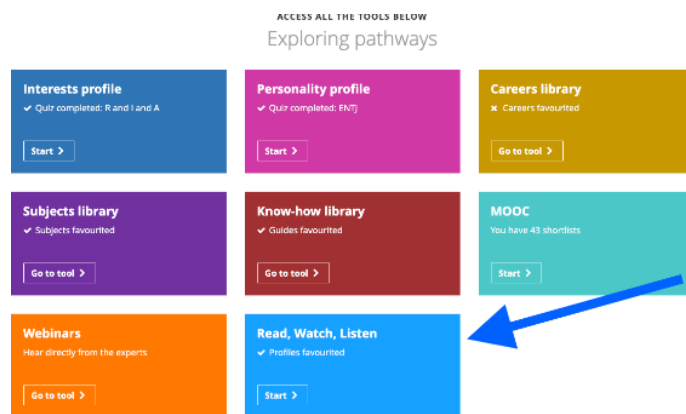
ACCESS ALL THE TOOLS BELOW

Exploring pathways

Interests profile
✔ Quiz completed: R and I and A
Start >

Personality profile
✔ Quiz completed: ENTJ
Start >

Careers library
✖ Careers favourited
Go to tool >

Subjects library
✔ Subjects favourited
Go to tool >

Know-how library
✔ Guides favourited
Go to tool >

MOOC
You have 43 shortlists
Start >

Webinars
Hear directly from the experts
Go to tool >

Read, Watch, Listen
✔ Profiles favourited
Start >